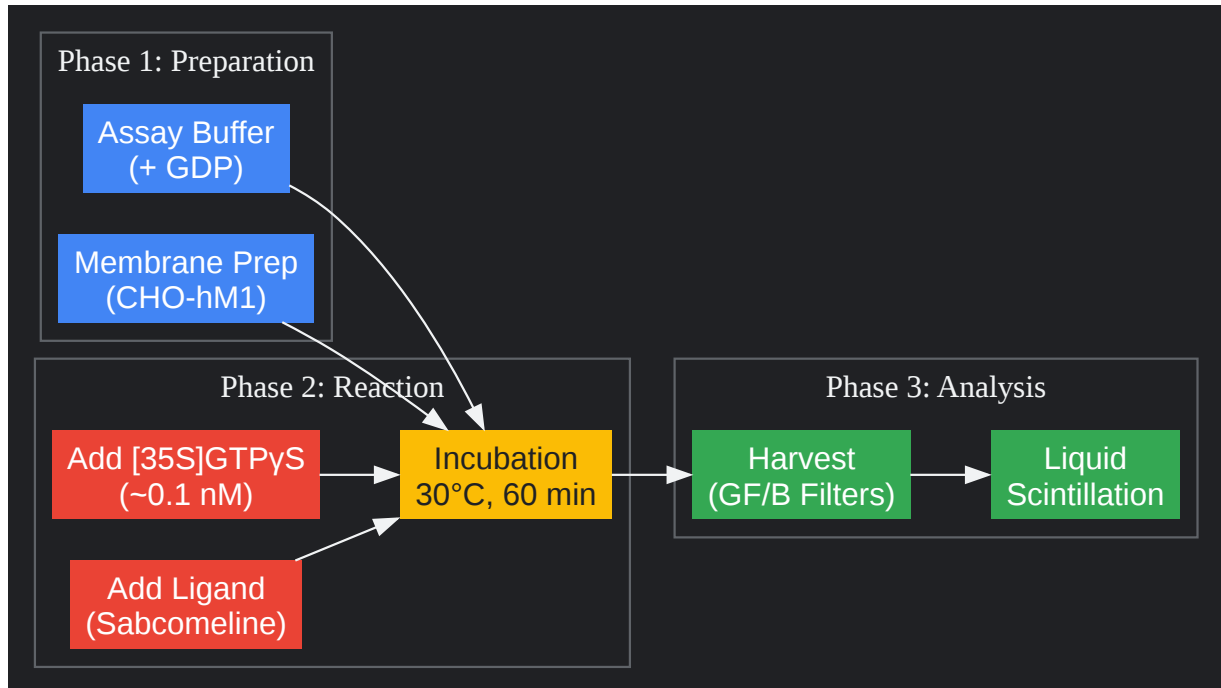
Phase 1: Preparation

Assay Buffer (+ GDP)

Membrane Prep (CHO-hM1)

Phase 2: Reaction

Add [35S]GTPγS (~0.1 nM)

Incubation 30°C, 60 min

Add Ligand (Sabcomeline)

Phase 3: Analysis

Harvest (GF/B Filters)

Liquid Scintillation